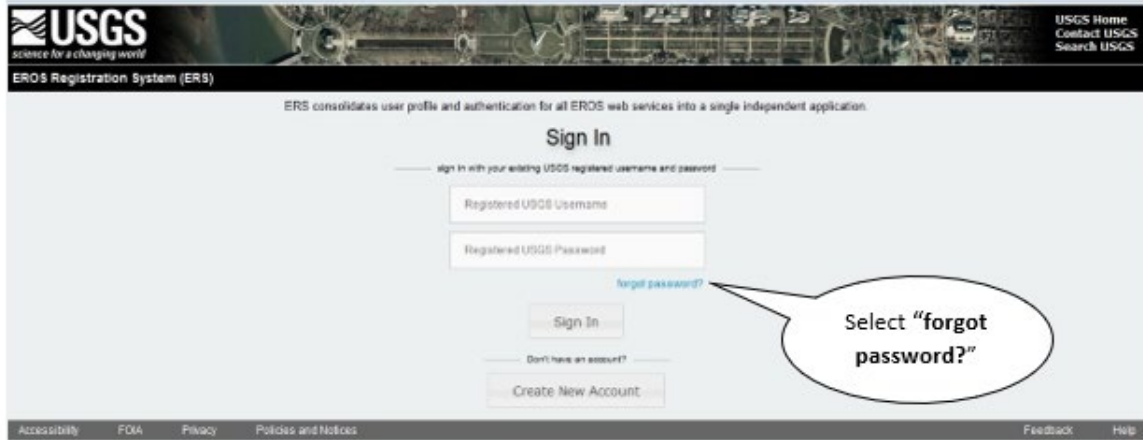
USGS
science for a changing world

USGS Home
Contact USGS
Search USGS

EROS Registration System (ERS)

ERS consolidates user profile and authentication for all EROS web services into a single independent application.

Sign In

sign in with your existing USGS registered username and password

Registered USGS Username

Registered USGS Password

forgot password?

Sign In

Don't have an account?

Create New Account

Select "forgot password?"

Accessibility FOIA Privacy Policies and Notices

Feedback Help